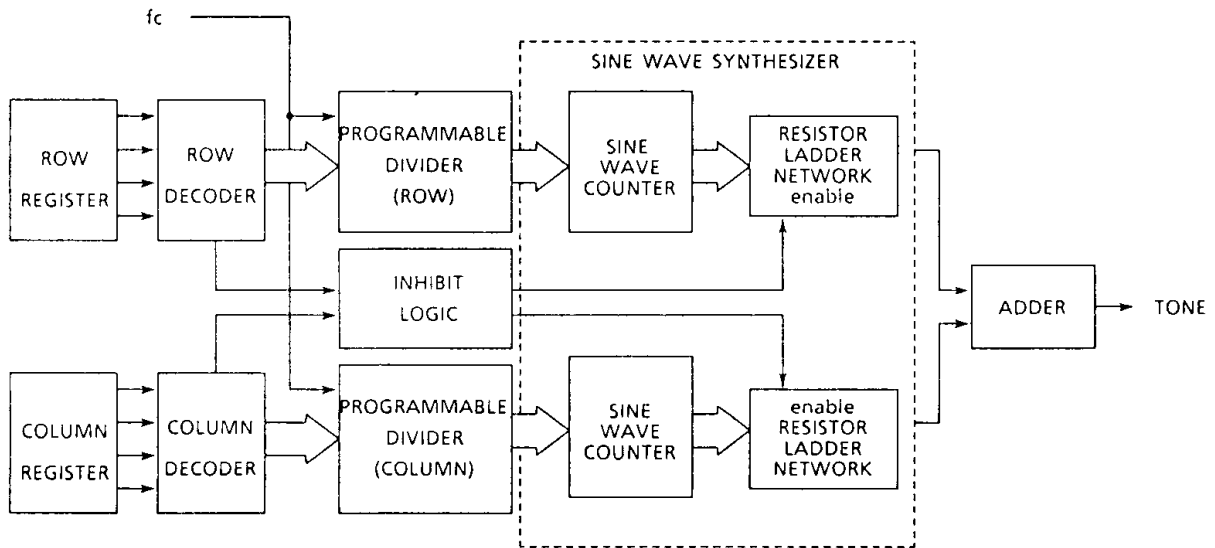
fc

SINE WAVE SYNTHESIZER

ROW REGISTER

ROW DECODER

PROGRAMMABLE DIVIDER (ROW)

SINE WAVE COUNTER

RESISTOR LADDER NETWORK enable

INHIBIT LOGIC

ADDER

TONE

COLUMN REGISTER

COLUMN DECODER

PROGRAMMABLE DIVIDER (COLUMN)

SINE WAVE COUNTER

enable RESISTOR LADDER NETWORK